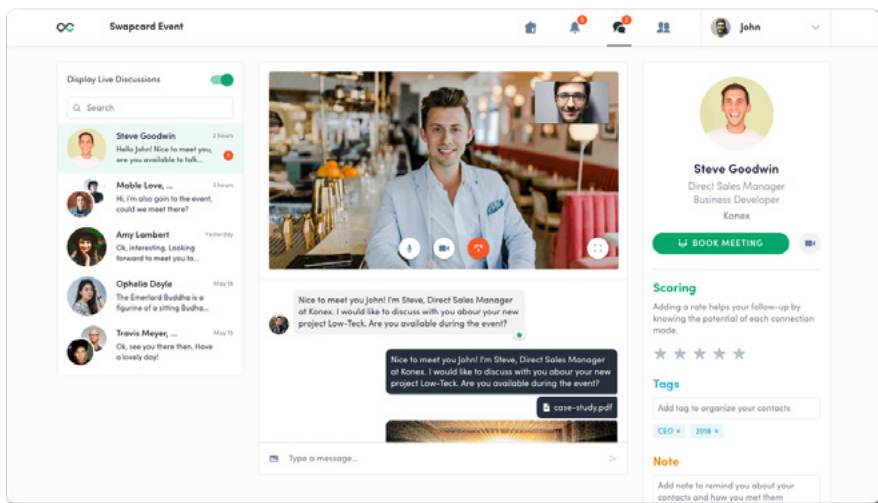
Swapcard Event

John

Display Live Discussions

Search

Steve Goodwin 2 hours
Hello John! Nice to meet you, are you available to talk...
1

Mable Love, ...
Hi, i'm also goin to the event, could we meet there?

Amy Lambert Yesterday
Ok, interesting. Looking forward to meet you to...

Ophelia Doyle May 18
The Emerlard Buddha is a figurine of a sitting Budha...

Travis Meyer, ... May 15
Ok, see you there then. Have a lovely day!

Nice to meet you John! I'm Steve, Direct Sales Manager at Konex. I would like to discuss with you abour your new project Low-Teck. Are you available during the event?

Nice to meet you John! I'm Steve, Direct Sales Manager at Konex. I would like to discuss with you abour your new project Low-Teck. Are you available during the event?

case-study.pdf

Type a message...

Steve Goodwin
Direct Sales Manager
Business Developer
Konex

BOOK MEETING

Scoring
Adding a rate helps your follow-up by knowing the potential of each connection mode.

Tags
Add tag to organize your contacts
CEO × 2018 ×

Note
Add note to remind you about your contacts and how you met them